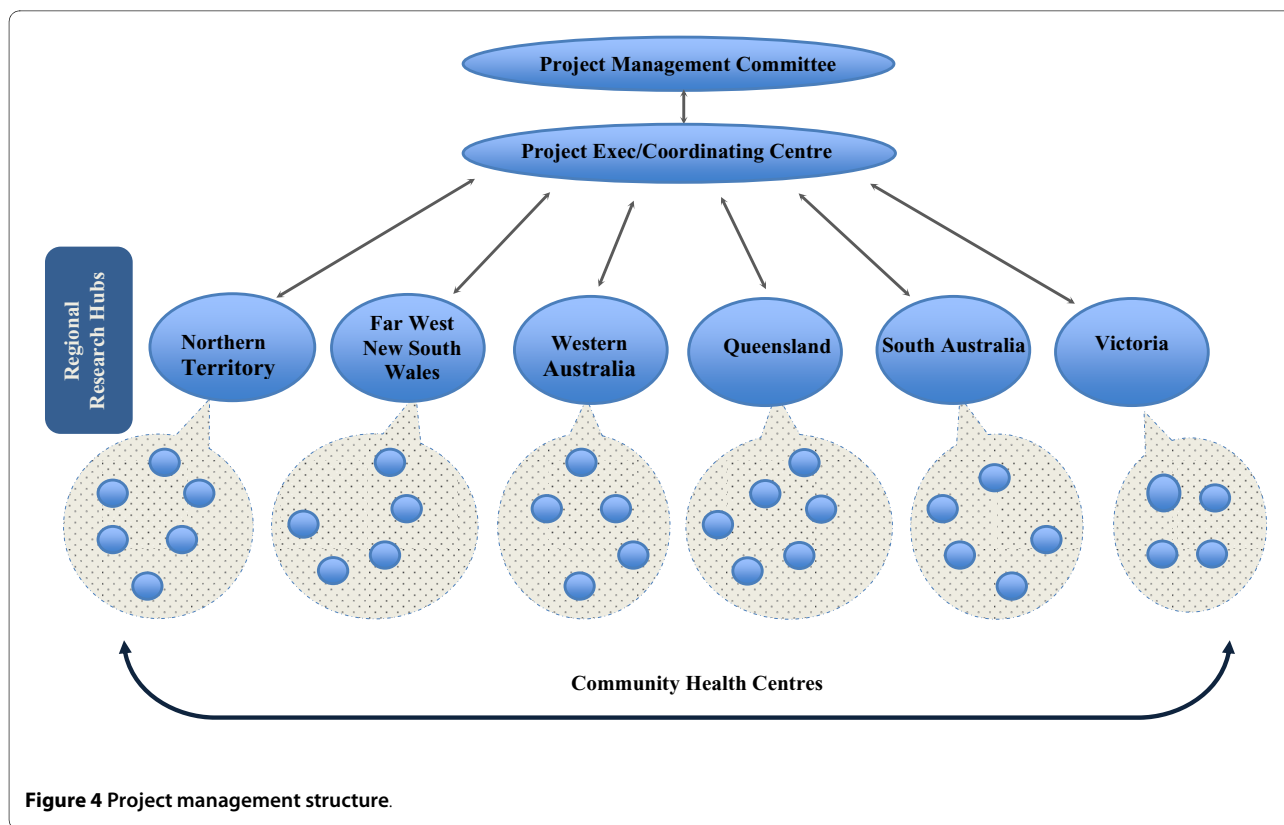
Project Management Committee

Project Exec/Coordinating Centre

Regional Research Hubs

Northern Territory

Far West New South Wales

Western Australia

Queensland

South Australia

Victoria

Community Health Centres

**Figure 4** Project management structure.